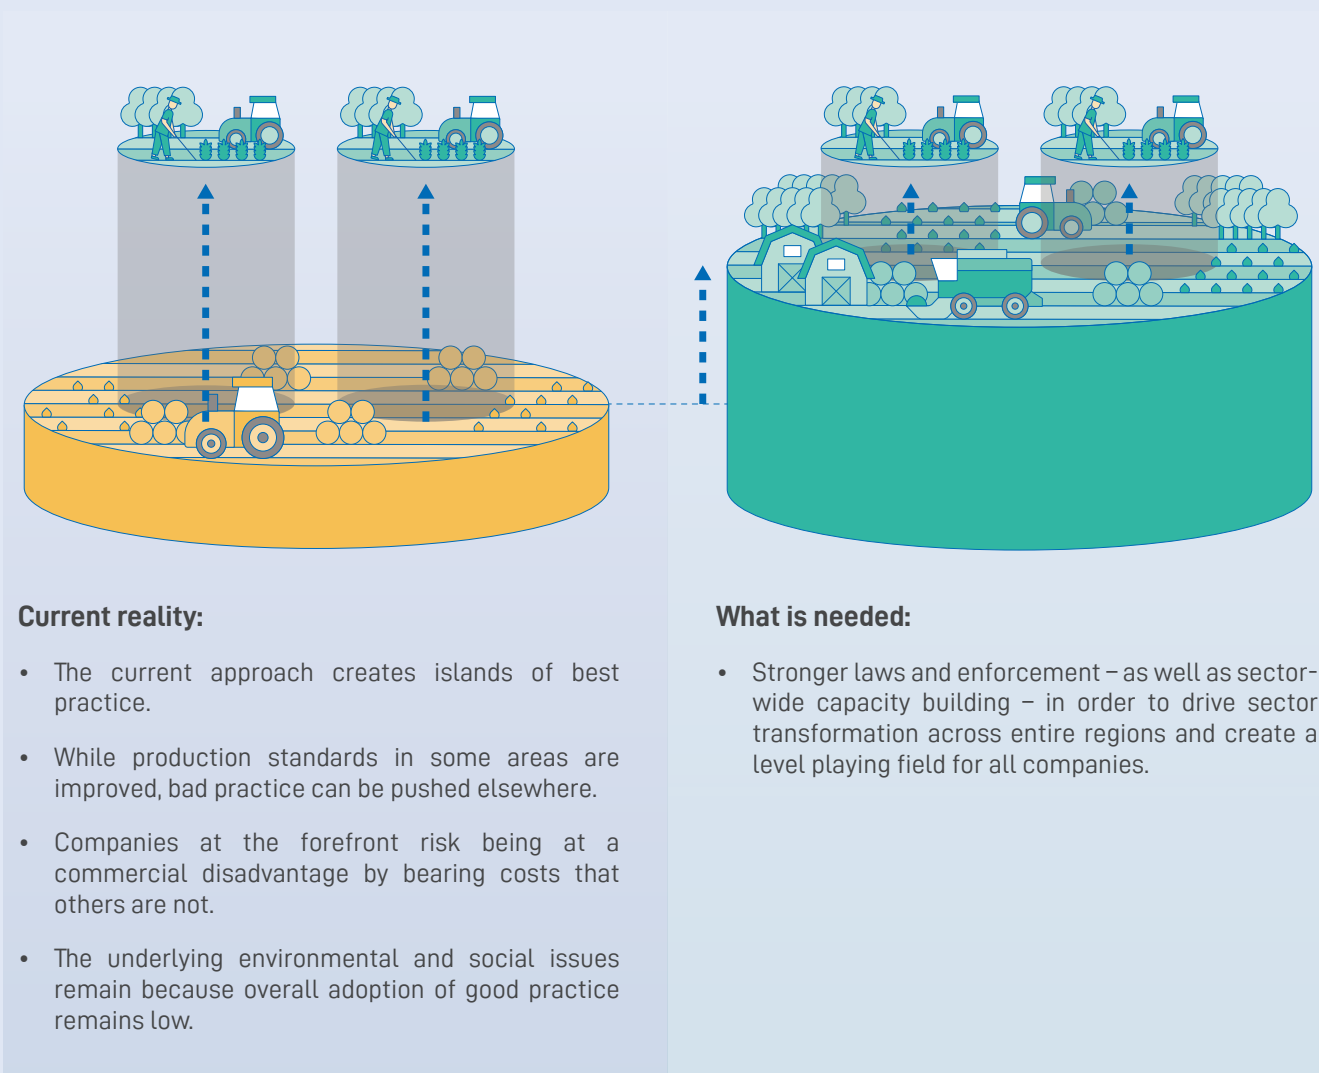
**Current reality:**

- The current approach creates islands of best practice.

- While production standards in some areas are improved, bad practice can be pushed elsewhere.

- Companies at the forefront risk being at a commercial disadvantage by bearing costs that others are not.

- The underlying environmental and social issues remain because overall adoption of good practice remains low.

**What is needed:**

- Stronger laws and enforcement – as well as sector-wide capacity building – in order to drive sector transformation across entire regions and create a level playing field for all companies.